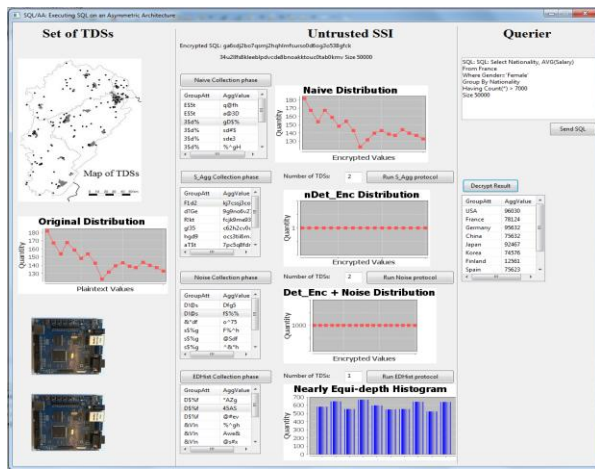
SQL/AA: Executing SQL on an Asymmetric Architecture

Set of TDSs

Map of TDSs

Original Distribution

Quantity

Plaintext Values

Untrusted SSI

Encrypted SQL: ga6sdj2ko7qsmj2hqhlmfsuoso0dfsog3o538gfck

34u2lfdklkeeblpdvcdelbnoakktousltkab0kmv Size 50000

Naive Collection phase

| GroupAtt | AggValue |
|---|---|
| E5St | q@fh |
| E5St | a@3D |
| 35d% | gD5% |
| 35d% | sd#5 |
| 35d% | sde3 |
| 35d% | %^gH |

Naive Distribution

Quantity

Encrypted Values

S_Agg Collection phase

| GroupAtt | AggValue |
|---|---|
| F1d2 | kj7ccgjlcn |
| dTGe | 9g8no8u7 |
| Rtst | fcjk8nvd0 |
| gt35 | c62h2cvb |
| hgd8 | ccc3h6bm |
| aT5t | 7pc5gBhb |

Number of TDSs: 2 Run S_Agg protocol

nDet_Enc Distribution

Quantity

Encrypted Values

Noise Collection phase

| GroupAtt | AggValue |
|---|---|
| Dl@s | Dfg5 |
| Dl@s | fS%% |
| lN^df | o^T5 |
| s5%g | F%^h |
| c5%g | @Sdf |
| c5%g | ^&*h |

Number of TDSs: 2 Run Noise protocol

Det_Enc + Noise Distribution

Quantity

Encrypted Values

EDHist Collection phase

| GroupAtt | AggValue |
|---|---|
| DS%f | ^AZg |
| DS%f | 45AS |
| DS%f | @#ev |
| BiVm | ^%gh |
| BiVm | Awe& |
| BiVm | @s4s |

Number of TDSs: 1 Run EDHist protocol

Nearly Equi-depth Histogram

Quantity

Querier

SQL: Select Nationality, AVG(Salary) From France Where Gender='Female' Group By Nationality Having Count(*) > 7000 Size 50000

Send SQL

Decrypt Result

| GroupAtt | AggValue |
|---|---|
| USA | 86030 |
| France | 78124 |
| Germany | 95632 |
| China | 75632 |
| Japan | 92467 |
| Korea | 74576 |
| Finland | 12361 |
| Spain | 75623 |